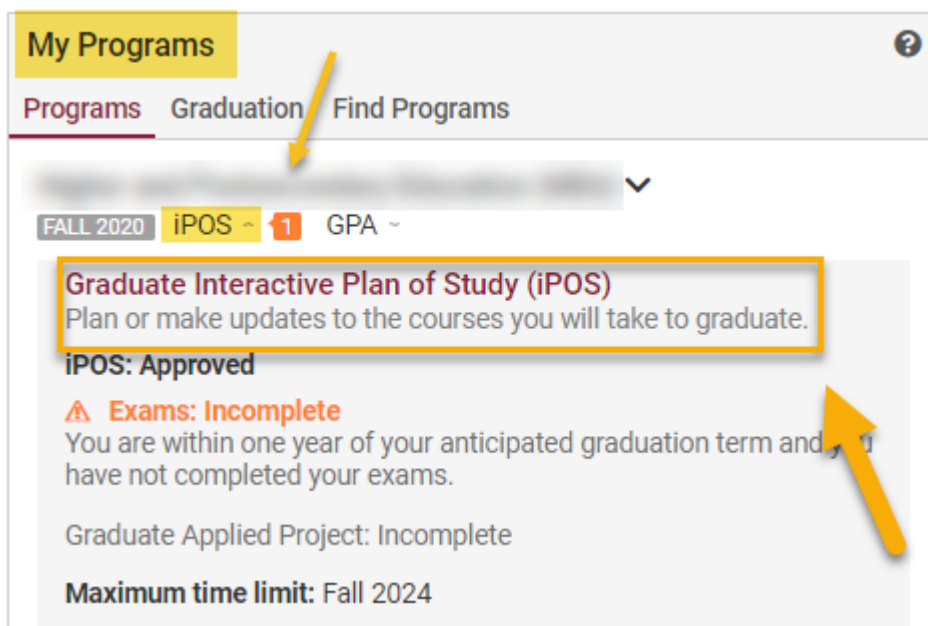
My Programs

?

Programs Graduation Find Programs

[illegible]

FALL 2020 iPOS 1 GPA

Graduate Interactive Plan of Study (iPOS)
Plan or make updates to the courses you will take to graduate.

iPOS: Approved

Exams: Incomplete
You are within one year of your anticipated graduation term and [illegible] have not completed your exams.

Graduate Applied Project: Incomplete

Maximum time limit: Fall 2024